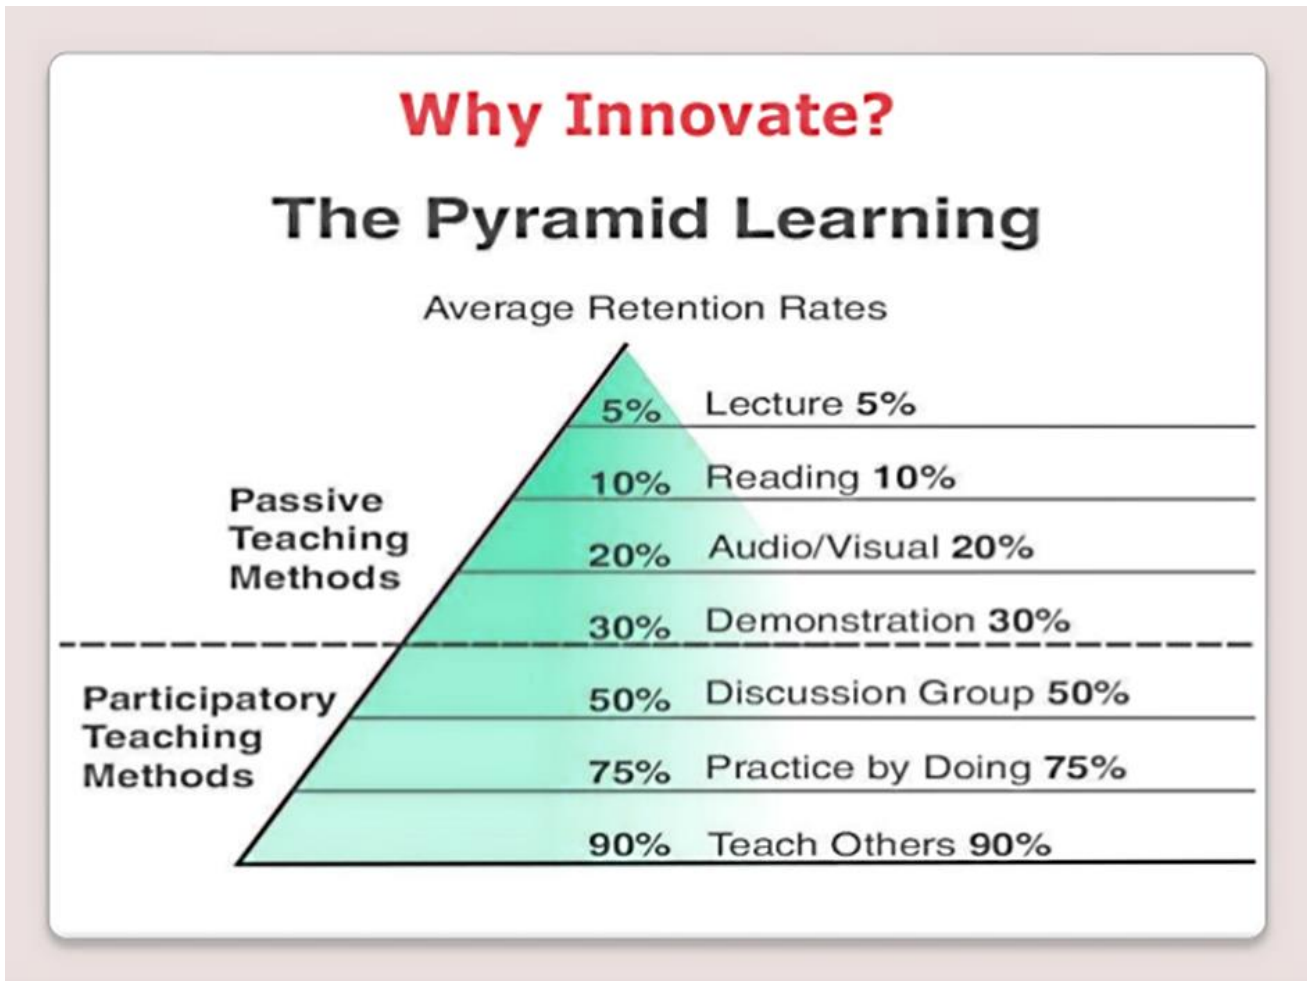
Why Innovate?

The Pyramid Learning

Average Retention Rates

Passive Teaching Methods

Participatory Teaching Methods

5% Lecture 5%

10% Reading 10%

20% Audio/Visual 20%

30% Demonstration 30%

50% Discussion Group 50%

75% Practice by Doing 75%

90% Teach Others 90%